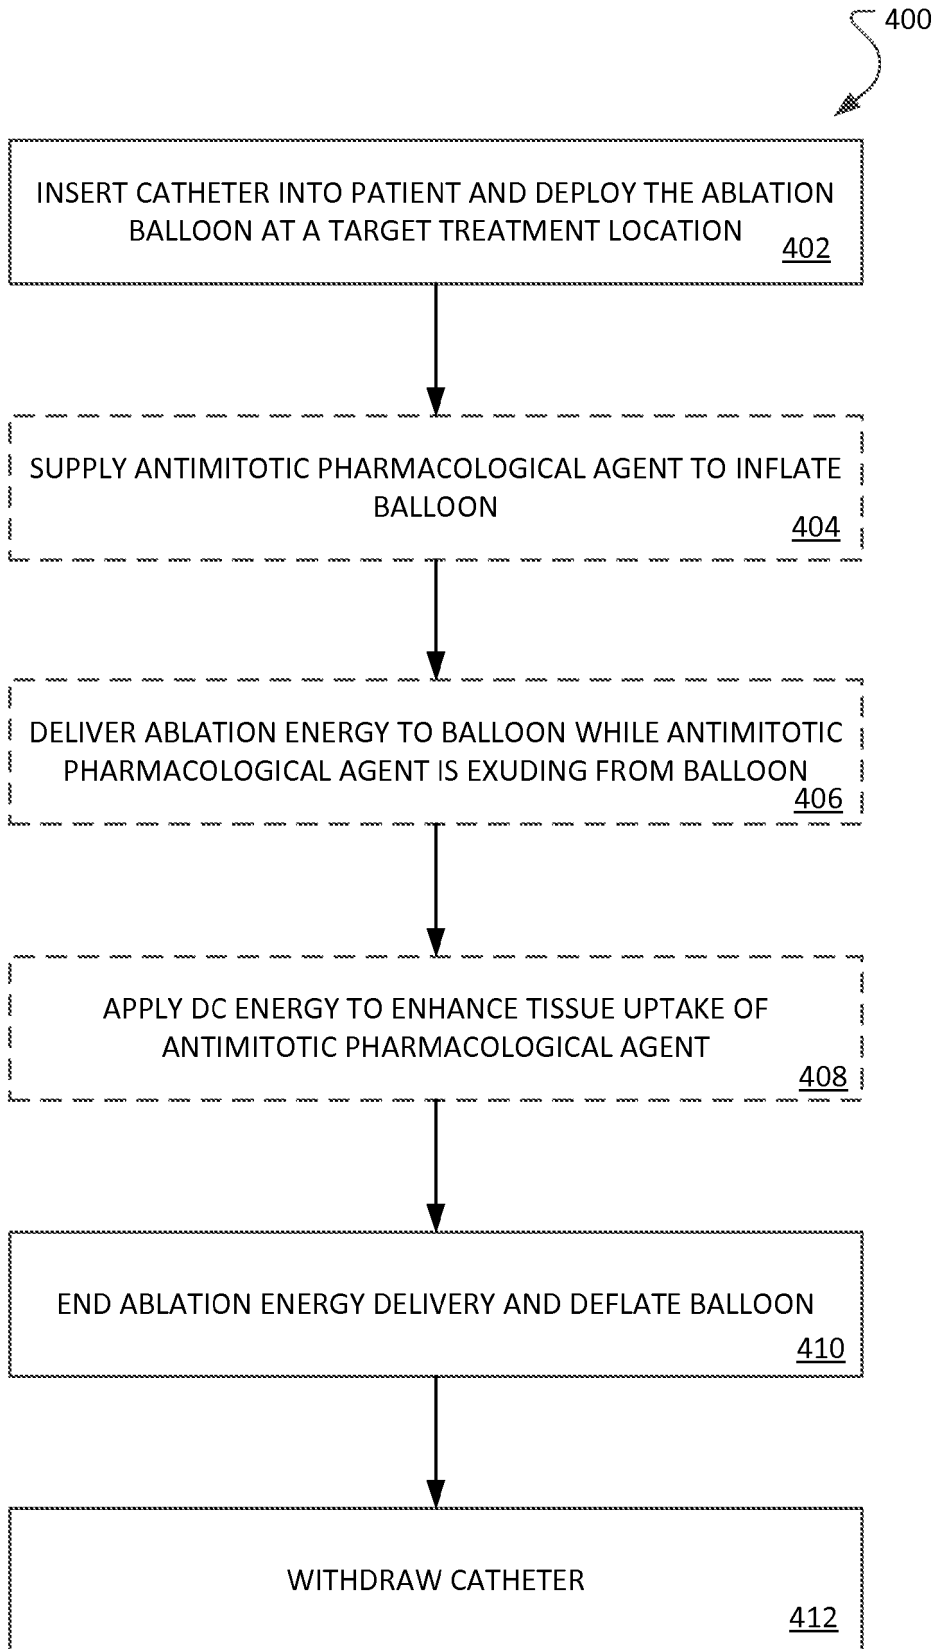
400

INSERT CATHETER INTO PATIENT AND DEPLOY THE ABLATION BALLOON AT A TARGET TREATMENT LOCATION
402

SUPPLY ANTIMITOTIC PHARMACOLOGICAL AGENT TO INFLATE BALLOON
404

DELIVER ABLATION ENERGY TO BALLOON WHILE ANTIMITOTIC PHARMACOLOGICAL AGENT IS EXUDING FROM BALLOON
406

APPLY DC ENERGY TO ENHANCE TISSUE UPTAKE OF ANTIMITOTIC PHARMACOLOGICAL AGENT
408

END ABLATION ENERGY DELIVERY AND DEFLATE BALLOON
410

WITHDRAW CATHETER
412